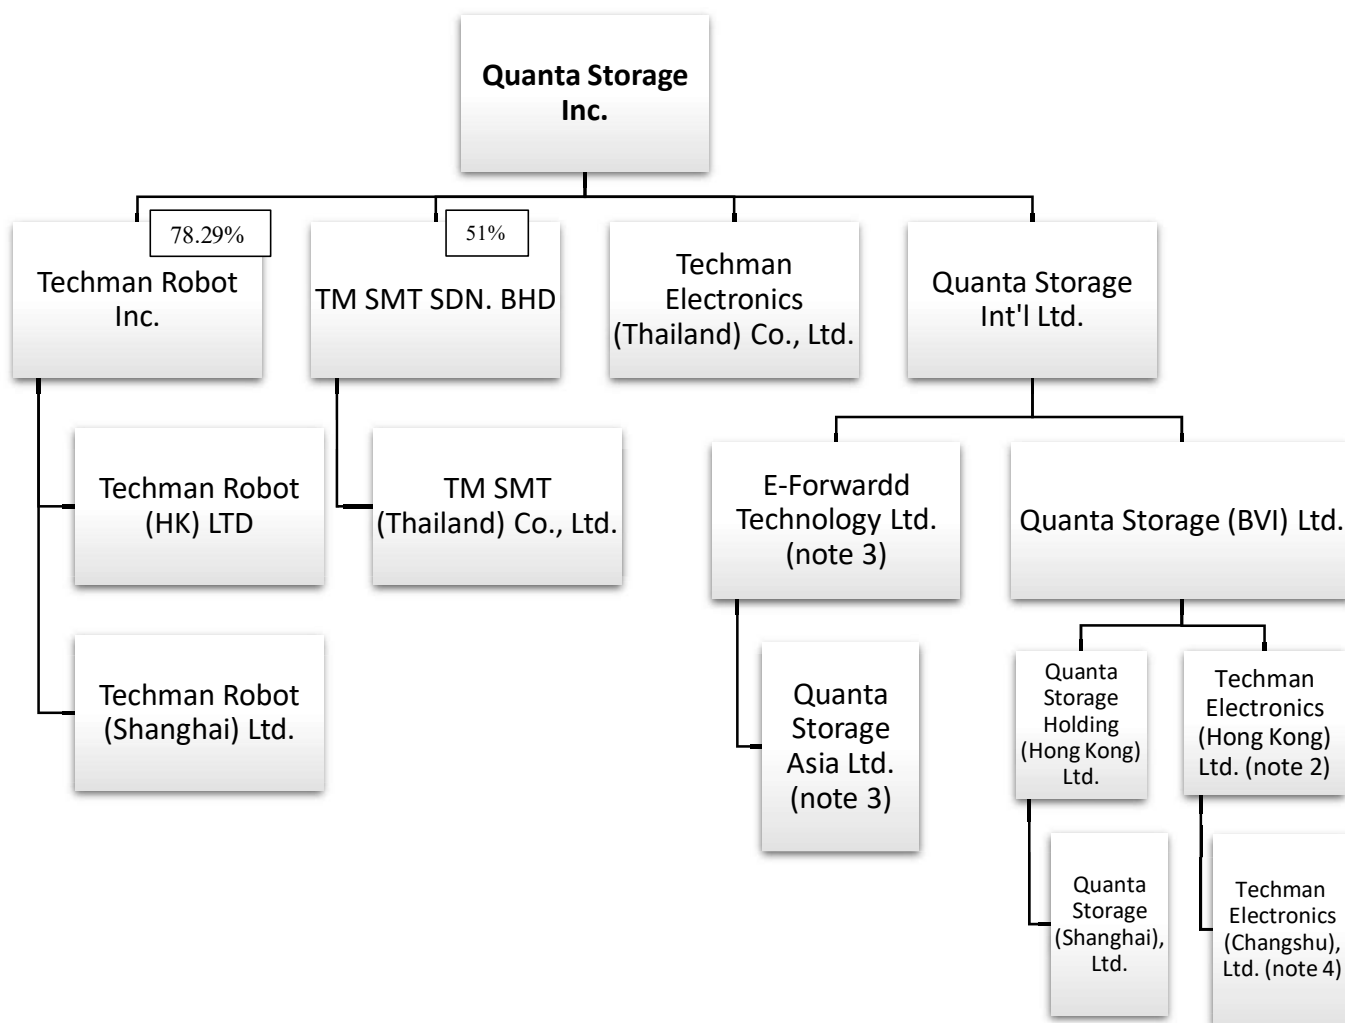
Quanta Storage Inc.

78.29%

Techman Robot Inc.

51%

TM SMT SDN. BHD

Techman Electronics (Thailand) Co., Ltd.

Quanta Storage Int'l Ltd.

Techman Robot (HK) LTD

TM SMT (Thailand) Co., Ltd.

E-Forwardd Technology Ltd. (note 3)

Quanta Storage (BVI) Ltd.

Techman Robot (Shanghai) Ltd.

Quanta Storage Asia Ltd. (note 3)

Quanta Storage Holding (Hong Kong) Ltd.

Techman Electronics (Hong Kong) Ltd. (note 2)

Quanta Storage (Shanghai), Ltd.

Techman Electronics (Changshu), Ltd. (note 4)